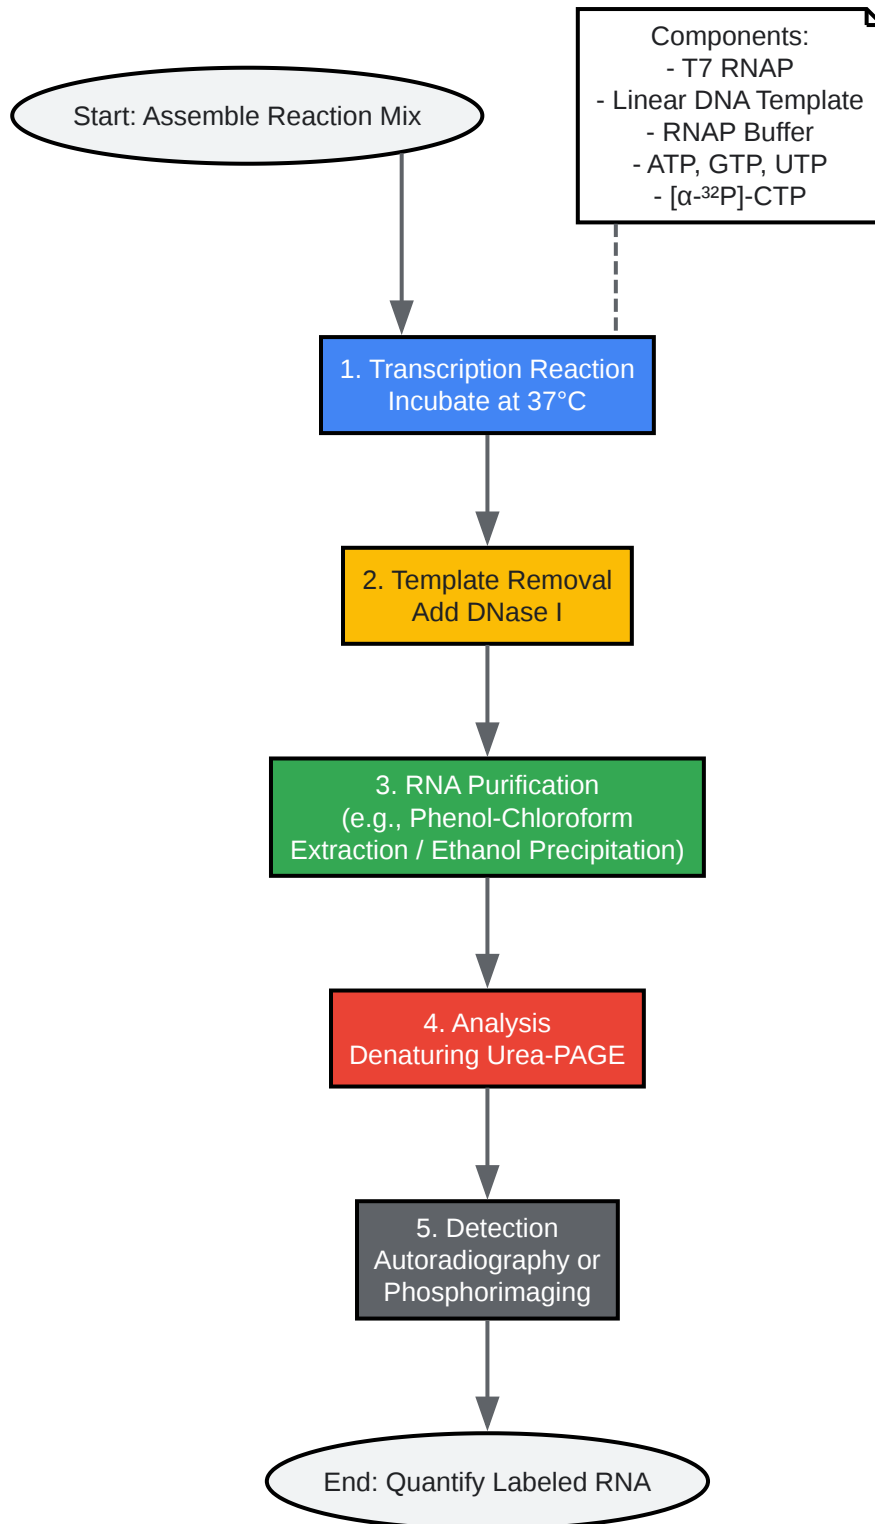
Components:
- T7 RNAP
- Linear DNA Template
- RNAP Buffer
- ATP, GTP, UTP
- [α-$^{32}$P]-CTP

Start: Assemble Reaction Mix

1. Transcription Reaction
Incubate at 37°C

2. Template Removal
Add DNase I

3. RNA Purification
(e.g., Phenol-Chloroform
Extraction / Ethanol Precipitation)

4. Analysis
Denaturing Urea-PAGE

5. Detection
Autoradiography or
Phosphorimaging

End: Quantify Labeled RNA